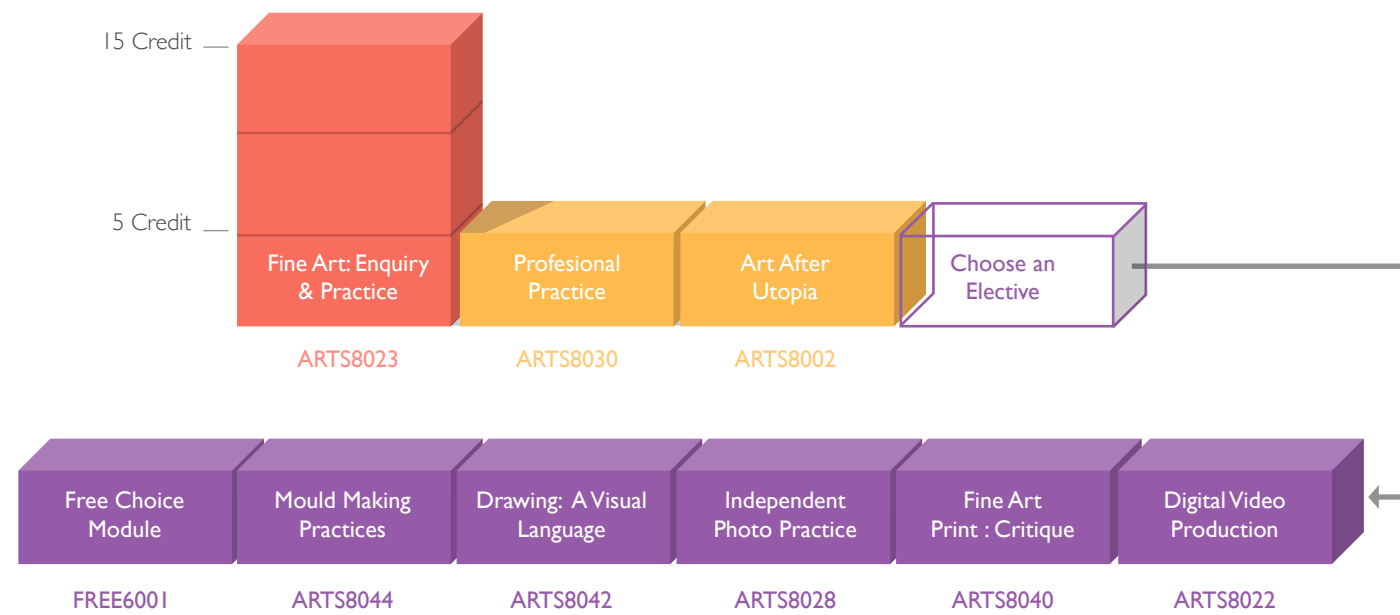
15 Credit

5 Credit

Fine Art: Enquiry & Practice

ARTS8023

Profesional Practice

ARTS8030

Art After Utopia

ARTS8002

Choose an Elective

Free Choice Module

FREE6001

Mould Making Practices

ARTS8044

Drawing: A Visual Language

ARTS8042

Independent Photo Practice

ARTS8028

Fine Art Print : Critique

ARTS8040

Digital Video Production

ARTS8022